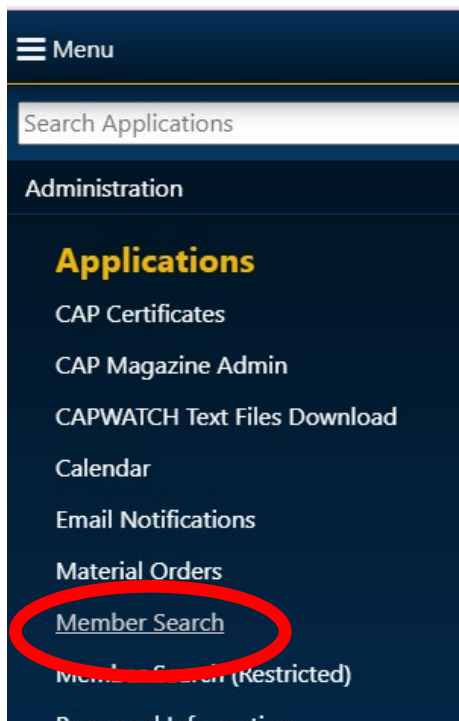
Menu

Search Applications

Administration

Applications

CAP Certificates

CAP Magazine Admin

CAPWATCH Text Files Download

Calendar

Email Notifications

Material Orders

Member Search

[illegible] (Restricted)

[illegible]